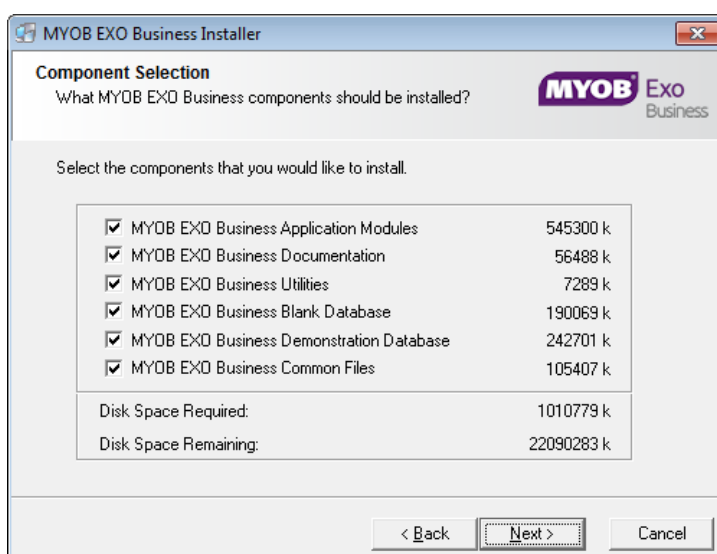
MYOB EXO Business Installer

Component Selection
What MYOB EXO Business components should be installed?

MYOB Exo Business

Select the components that you would like to install.

| | |
|---|---|
| MYOB EXO Business Application Modules | 545300 k |
| MYOB EXO Business Documentation | 56488 k |
| MYOB EXO Business Utilities | 7289 k |
| MYOB EXO Business Blank Database | 190069 k |
| MYOB EXO Business Demonstration Database | 242701 k |
| MYOB EXO Business Common Files | 105407 k |

Disk Space Required: 1010779 k
Disk Space Remaining: 22090283 k

< Back Next > Cancel